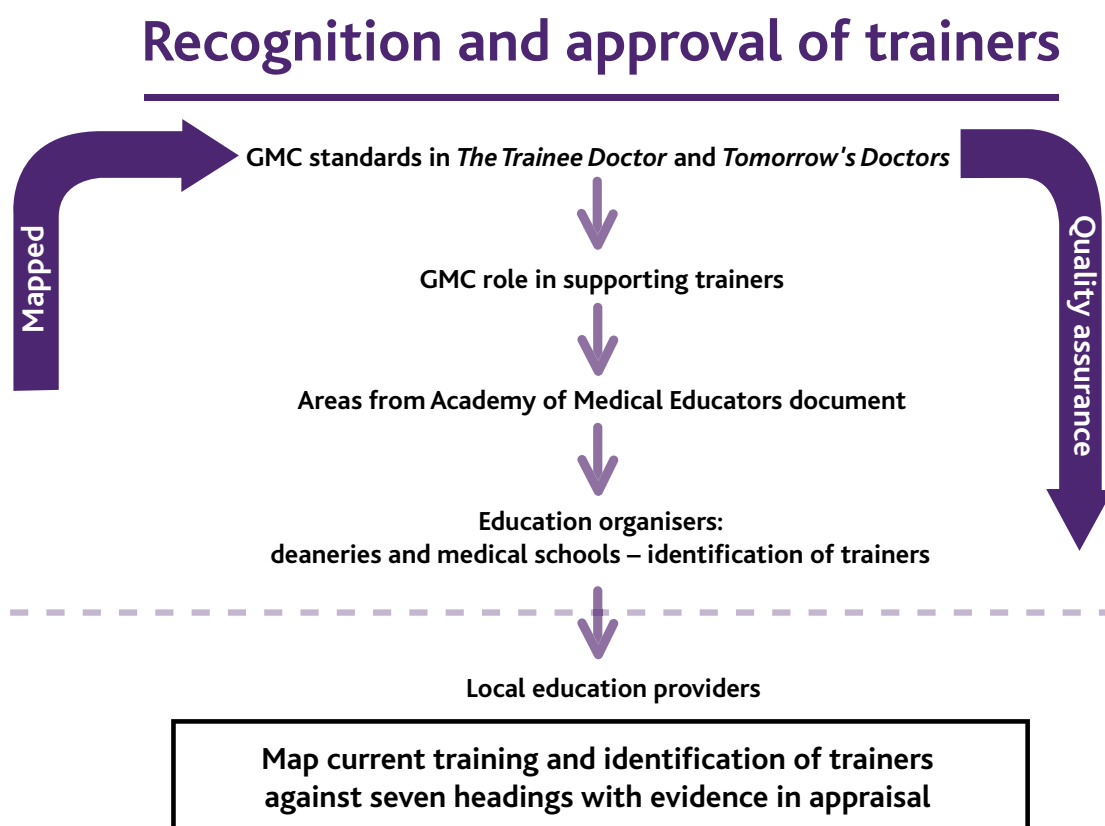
Recognition and approval of trainers

Mapped

GMC standards in *The Trainee Doctor* and *Tomorrow's Doctors*

Quality assurance

GMC role in supporting trainers

Areas from Academy of Medical Educators document

Education organisers:
deaneries and medical schools – identification of trainers

Local education providers

Map current training and identification of trainers against seven headings with evidence in appraisal